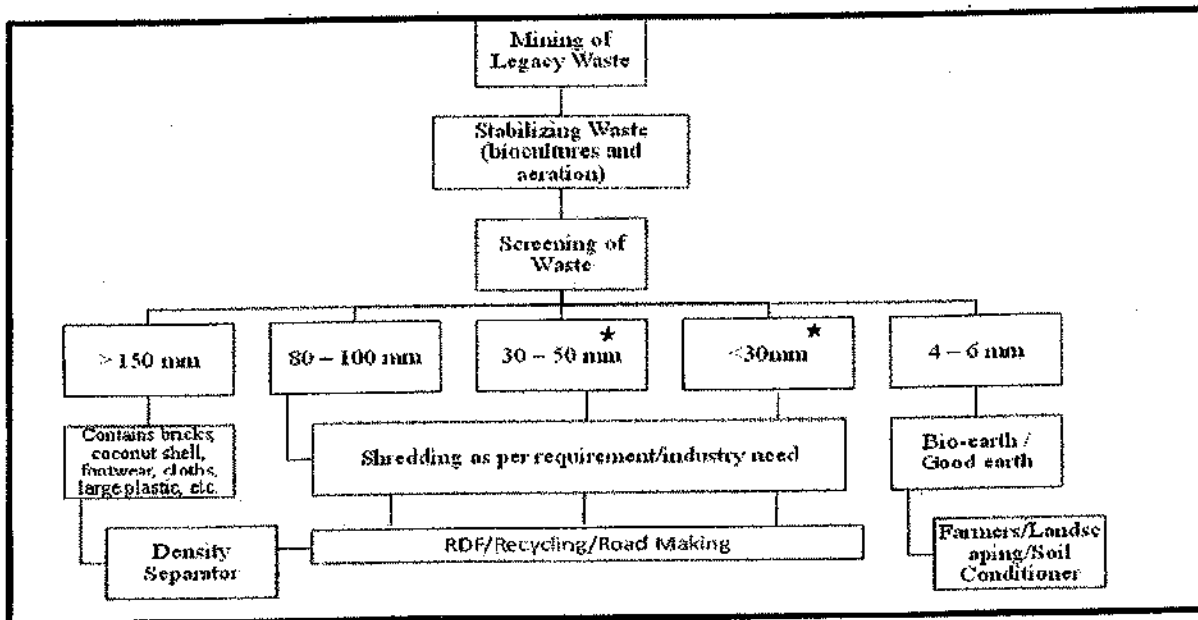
Mining of Legacy Waste

Stabilizing Waste (biocultures and aeration)

Screening of Waste

> 150 mm

80 – 100 mm

30 – 50 mm ★

<30mm ★

4 – 6 mm

Contains bricks, coconut shell, footwear, cloths, large plastic, etc.

Shredding as per requirement/industry need

Bio-earth / Good earth

Density Separator

RDF/Recycling/Road Making

Farmers/Landscaping/Soil Conditioner